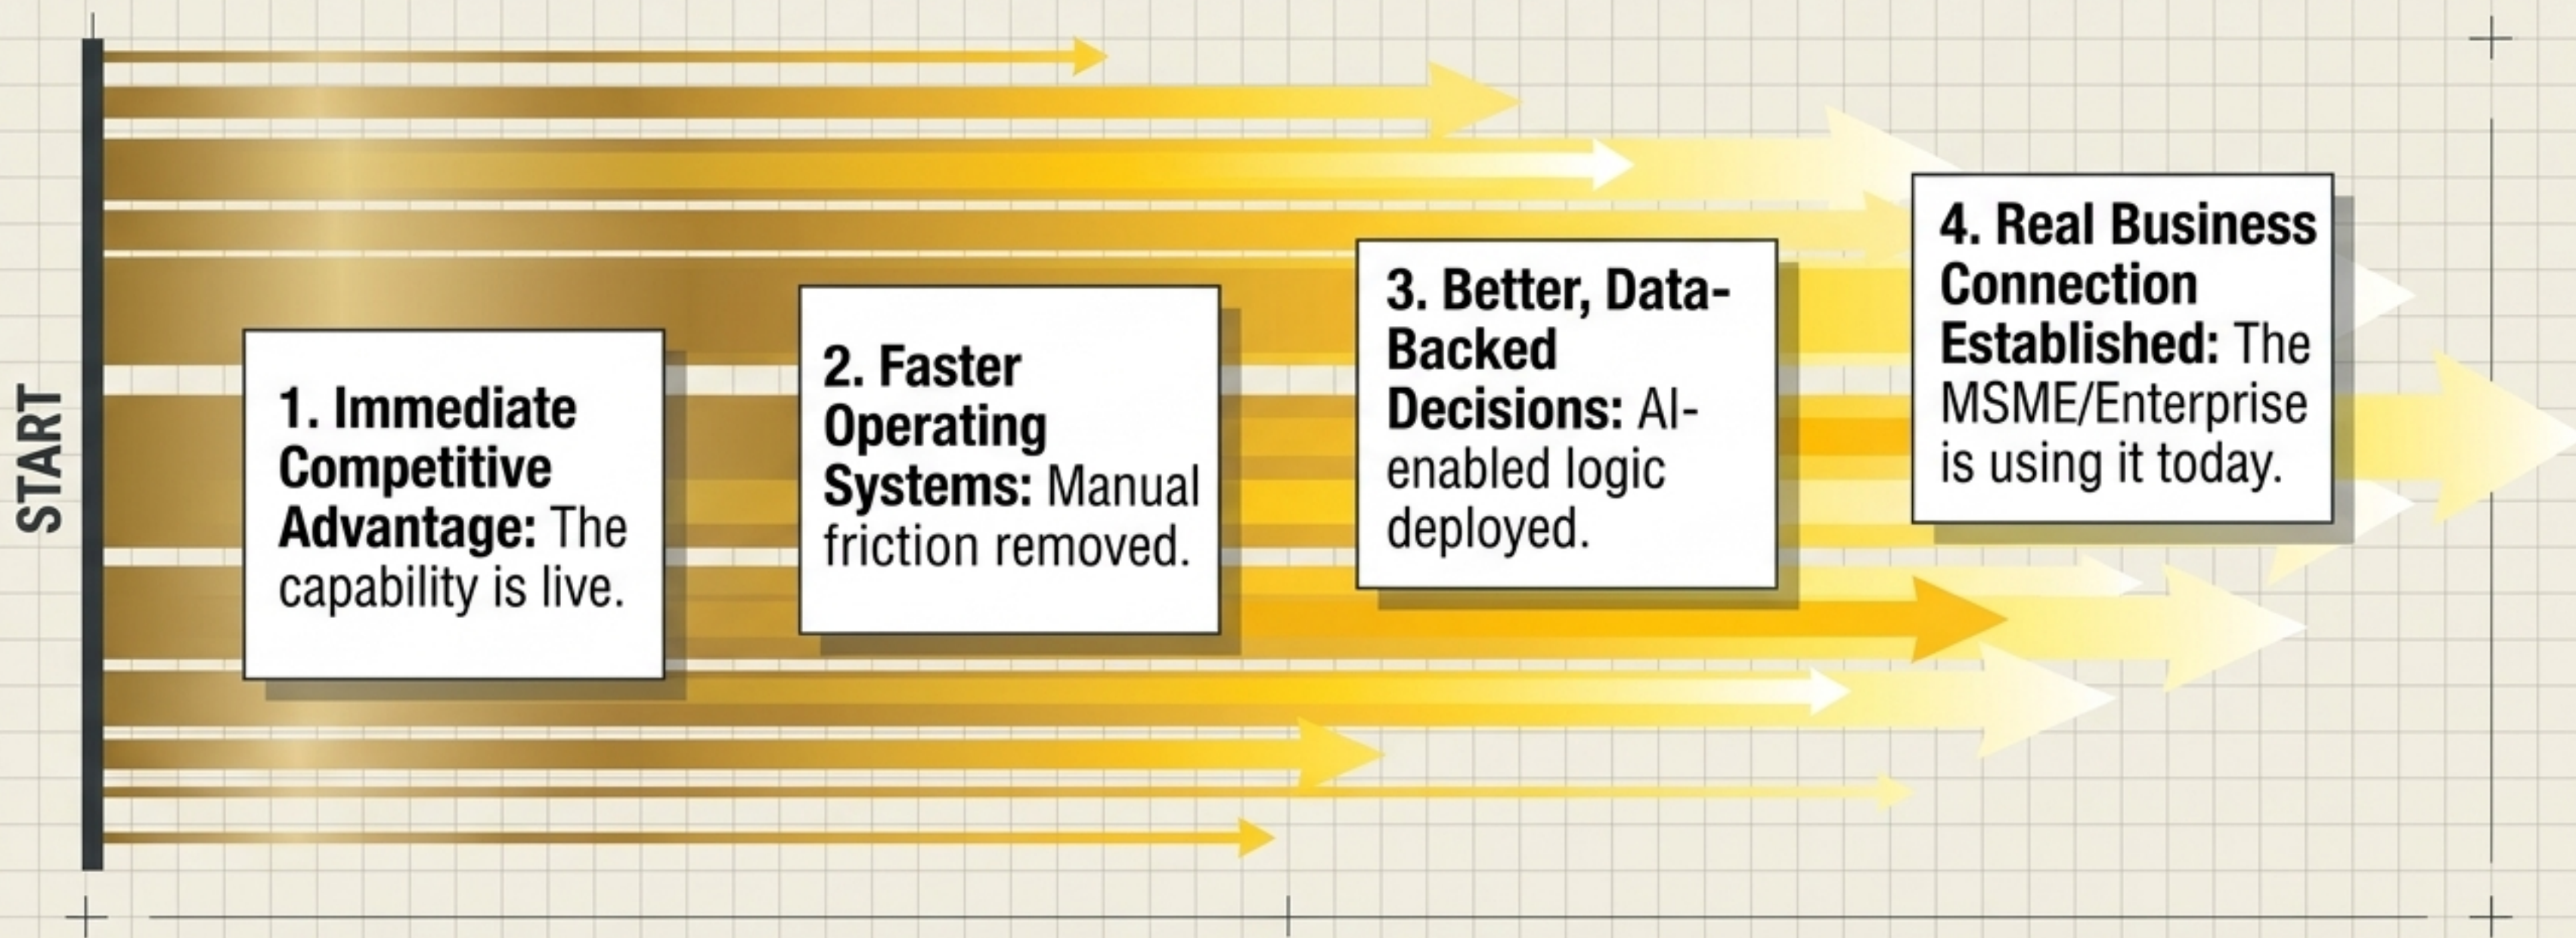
START

**1. Immediate Competitive Advantage:** The capability is live.

**2. Faster Operating Systems:** Manual friction removed.

**3. Better, Data-Backed Decisions:** AI-enabled logic deployed.

**4. Real Business Connection Established:** The MSME/Enterprise is using it today.